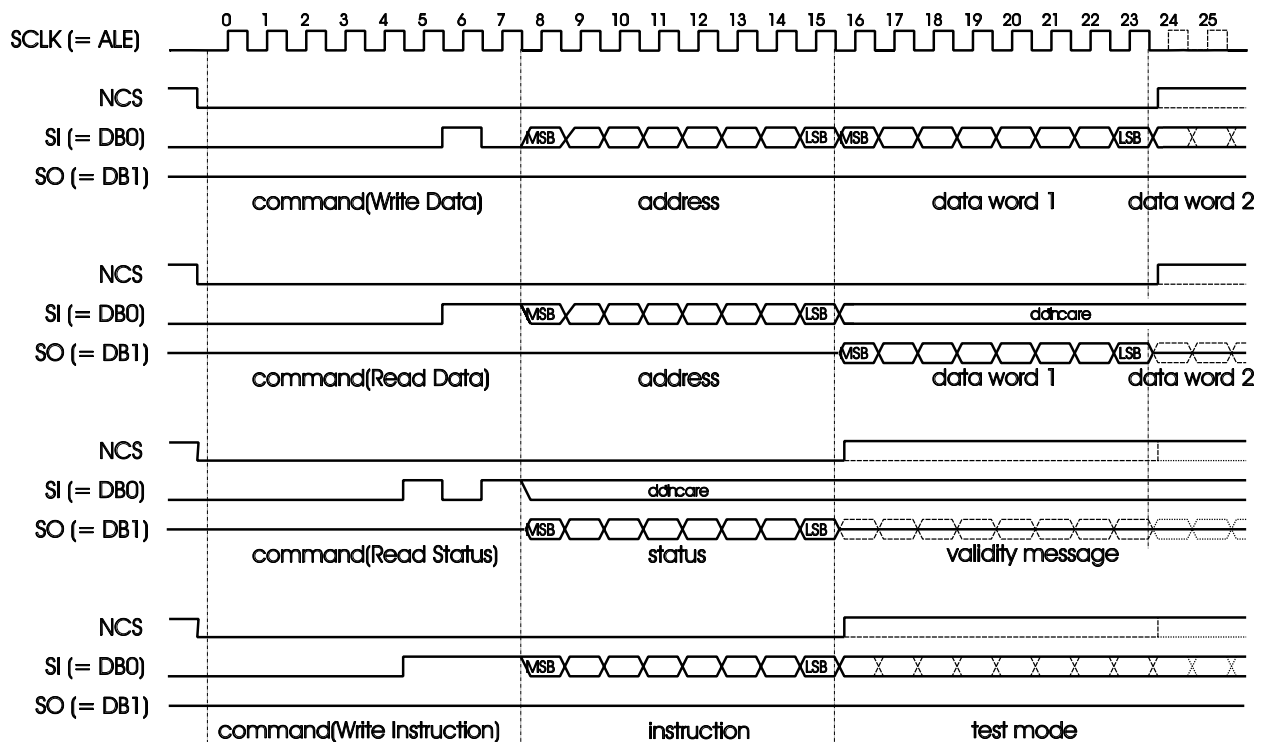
SCLK (= ALE)
0 1 2 3 4 5 6 7 8 9 10 11 12 13 14 15 16 17 18 19 20 21 22 23 24 25

NCS
SI (= DB0)
MSB LSB MSB LSB
SO (= DB1)
command(Write Data) address data word 1 data word 2

NCS
SI (= DB0)
MSB LSB dontcare
SO (= DB1)
MSB LSB
command(Read Data) address data word 1 data word 2

NCS
SI (= DB0)
dontcare
SO (= DB1)
MSB LSB
command(Read Status) status validity message

NCS
SI (= DB0)
MSB LSB
SO (= DB1)
command(Write Instruction) instruction test mode